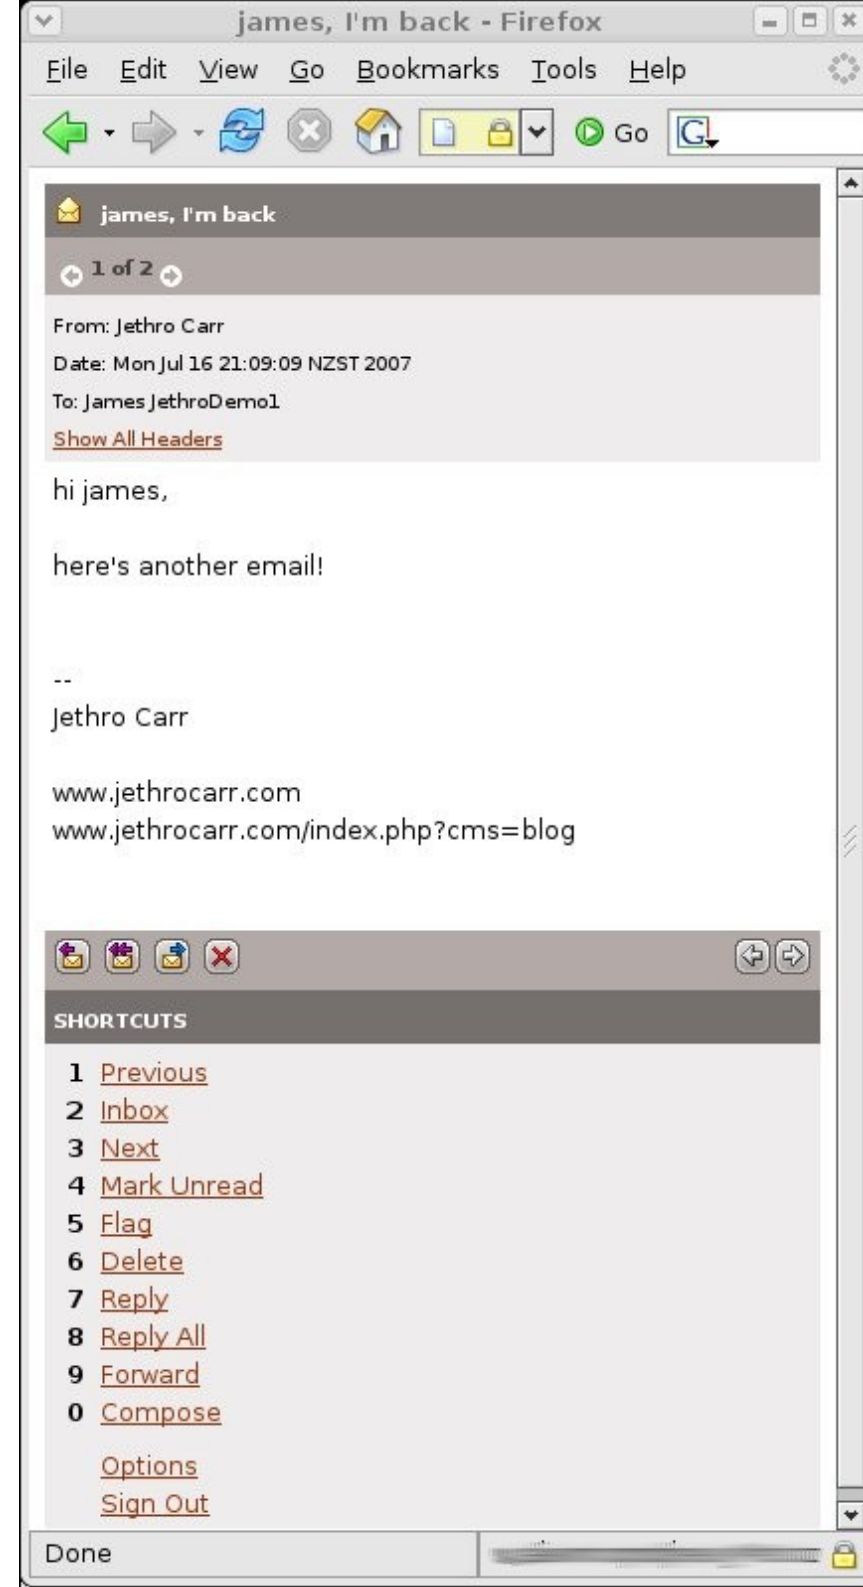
james, I'm back - Firefox

File Edit View Go Bookmarks Tools Help

Go

james, I'm back

1 of 2

From: Jethro Carr
Date: Mon Jul 16 21:09:09 NZST 2007
To: James JethroDemo1
Show All Headers

hi james,

here's another email!

--
Jethro Carr

www.jethrocarr.com
www.jethrocarr.com/index.php?cms=blog

SHORTCUTS

1 Previous
2 Inbox
3 Next
4 Mark Unread
5 Flag
6 Delete
7 Reply
8 Reply All
9 Forward
0 Compose

Options
Sign Out

Done